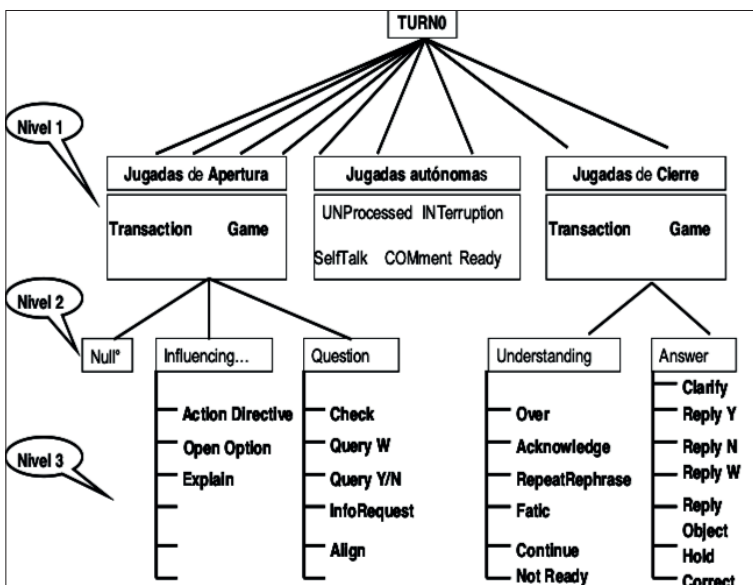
TURN0

Nivel 1

Jugadas de Apertura

Transaction Game

Jugadas autónomas

UNProcessed INTerruption

SelfTalk COMment Ready

Jugadas de Cierre

Transaction Game

Nivel 2

Null°

Influencing...

Action Directive
Open Option
Explain

Question

Check
Query W
Query Y/N
InfoRequest
Align

Nivel 3

Understanding

Over
Acknowledge
RepeatRephrase
Fatic
Continue
Not Ready

Answer

Clarify
Reply Y
Reply N
Reply W
Reply Object
Hold
Correct